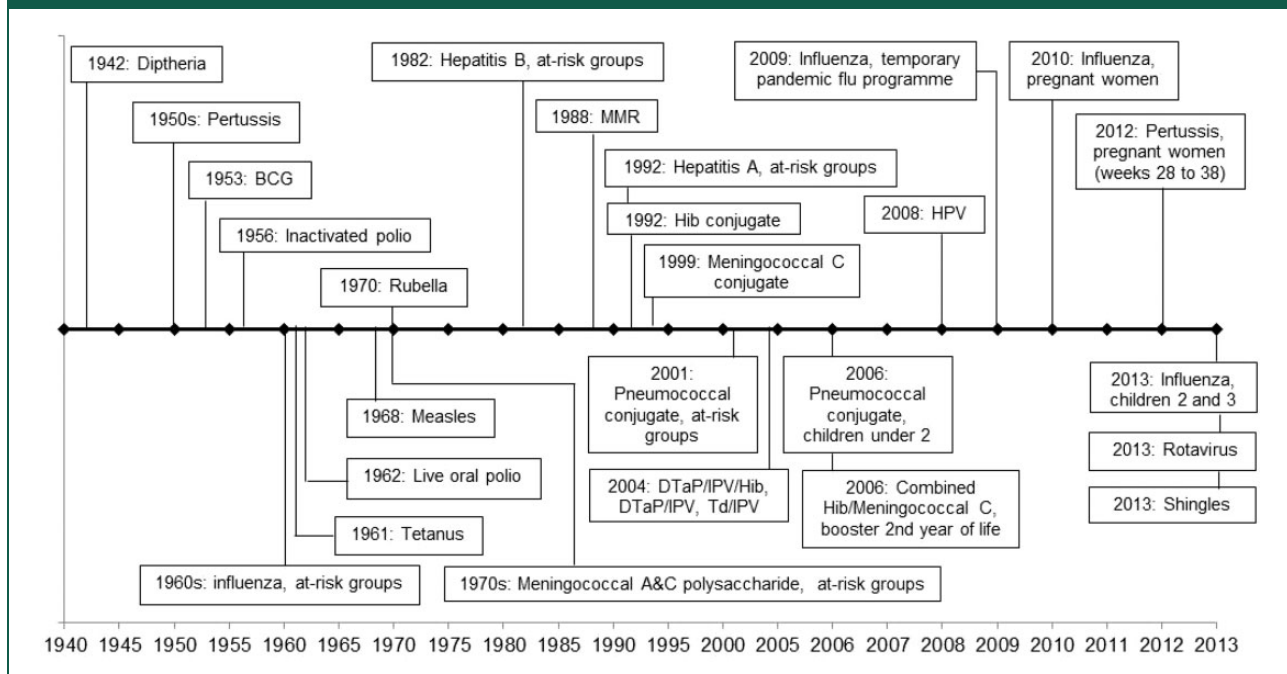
1942: Diptheria

1950s: Pertussis

1953: BCG

1956: Inactivated polio

1970: Rubella

1982: Hepatitis B, at-risk groups

1988: MMR

1992: Hepatitis A, at-risk groups

1992: Hib conjugate

1999: Meningococcal C conjugate

2009: Influenza, temporary pandemic flu programme

2008: HPV

2010: Influenza, pregnant women

2012: Pertussis, pregnant women (weeks 28 to 38)

1968: Measles

1962: Live oral polio

1961: Tetanus

1960s: influenza, at-risk groups

1970s: Meningococcal A&C polysaccharide, at-risk groups

2001: Pneumococcal conjugate, at-risk groups

2004: DTaP/IPV/Hib, DTaP/IPV, Td/IPV

2006: Pneumococcal conjugate, children under 2

2006: Combined Hib/Meningococcal C, booster 2nd year of life

2013: Influenza, children 2 and 3

2013: Rotavirus

2013: Shingles

1940 1945 1950 1955 1960 1965 1970 1975 1980 1985 1990 1995 2000 2005 2006 2007 2008 2009 2010 2011 2012 2013